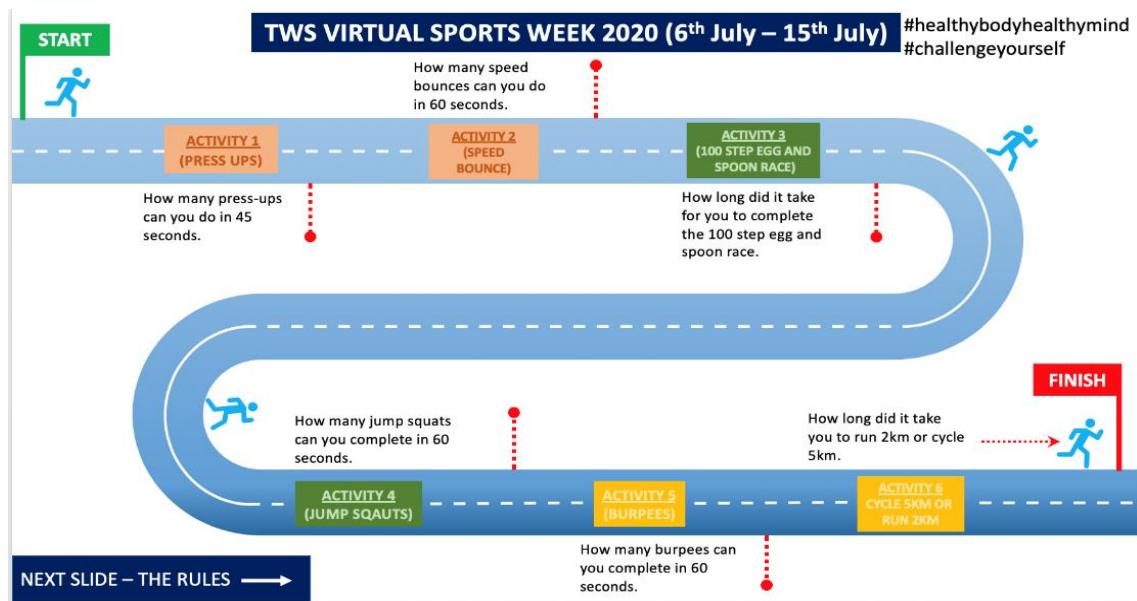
START

TWS VIRTUAL SPORTS WEEK 2020 ($6^{th}$ July – $15^{th}$ July)

#healthybodyhealthymind
#challengeyourself

How many speed bounces can you do in 60 seconds.

ACTIVITY 1
(PRESS UPS)

ACTIVITY 2
(SPEED BOUNCE)

ACTIVITY 3
(100 STEP EGG AND SPOON RACE)

How many press-ups can you do in 45 seconds.

How long did it take for you to complete the 100 step egg and spoon race.

How many jump squats can you complete in 60 seconds.

FINISH

How long did it take you to run 2km or cycle 5km.

ACTIVITY 4
(JUMP SQAUTS)

ACTIVITY 5
(BURPEES)

ACTIVITY 6
CYCLE 5KM OR RUN 2KM

How many burpees can you complete in 60 seconds.

NEXT SLIDE – THE RULES